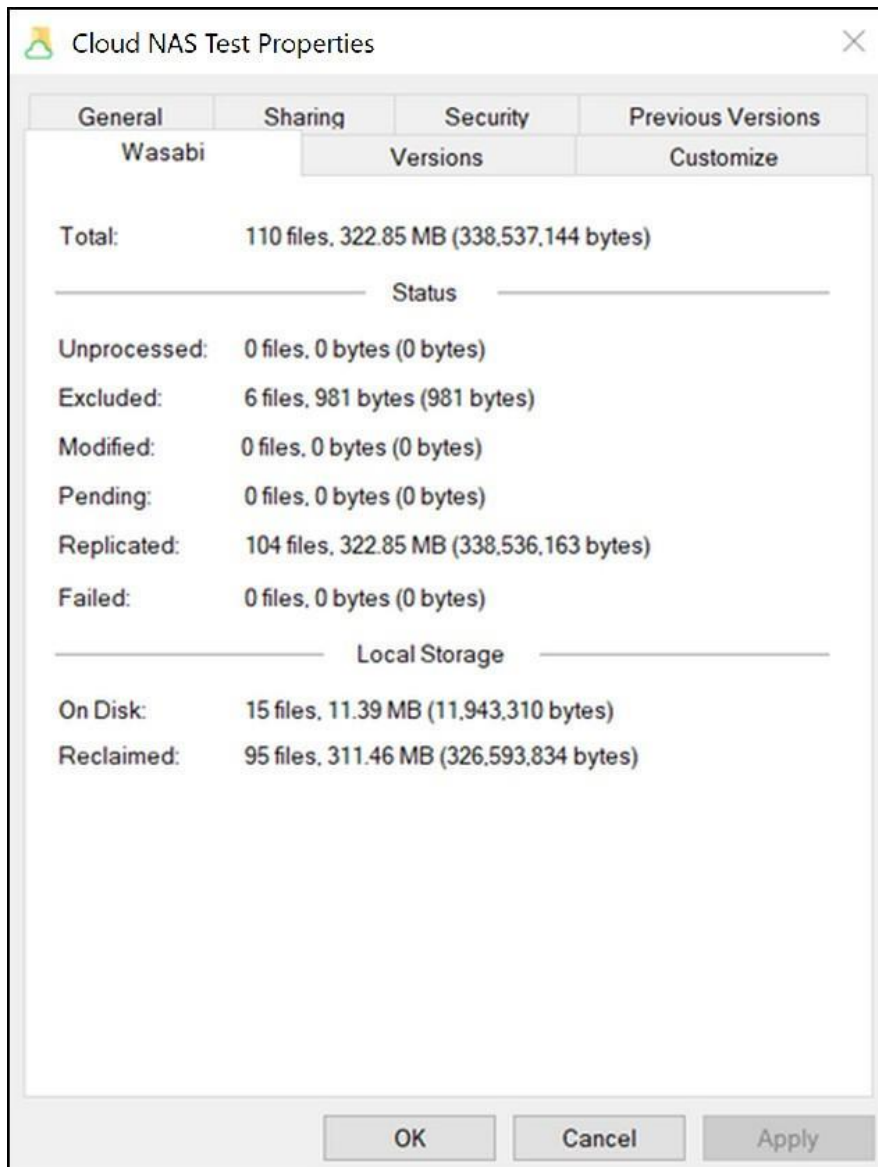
Cloud NAS Test Properties

General Sharing Security Previous Versions
Wasabi Versions Customize

Total: 110 files, 322.85 MB (338,537,144 bytes)

Status

Unprocessed: 0 files, 0 bytes (0 bytes)
Excluded: 6 files, 981 bytes (981 bytes)
Modified: 0 files, 0 bytes (0 bytes)
Pending: 0 files, 0 bytes (0 bytes)
Replicated: 104 files, 322.85 MB (338,536,163 bytes)
Failed: 0 files, 0 bytes (0 bytes)

Local Storage

On Disk: 15 files, 11.39 MB (11,943,310 bytes)
Reclaimed: 95 files, 311.46 MB (326,593,834 bytes)

OK Cancel Apply